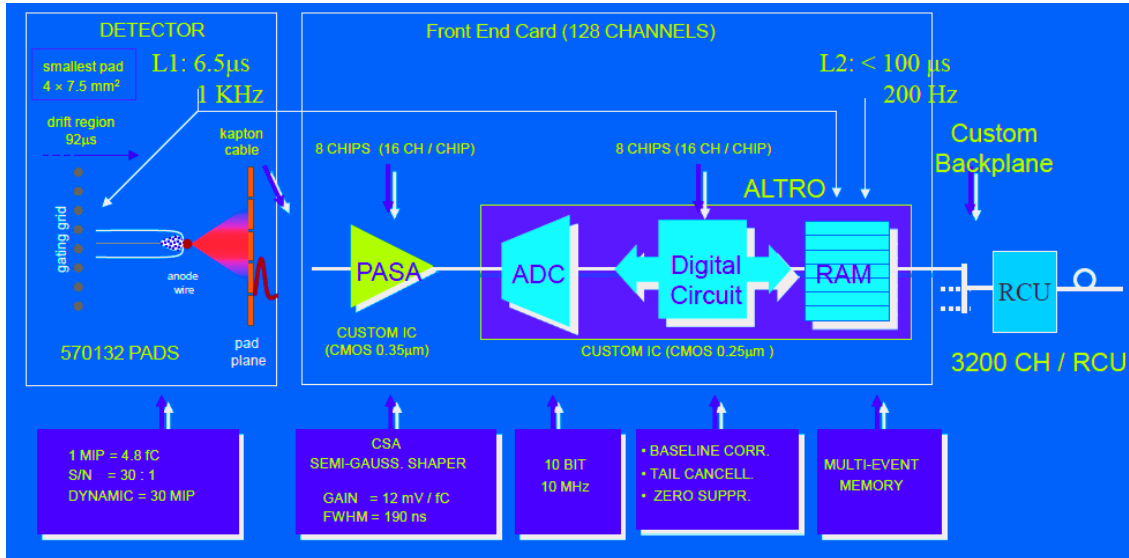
DETECTOR

smallest pad
4 × 7.5 mm²

L1: 6.5µs
1 KHz

drift region
92µs

kapton cable

gating grid

anode wire

570132 PADS

pad plane

Front End Card (128 CHANNELS)

L2: < 100 µs
200 Hz

8 CHIPS (16 CH / CHIP)

8 CHIPS (16 CH / CHIP)

ALTRO

PASA

CUSTOM IC
(CMOS 0.35µm)

ADC

Digital Circuit

RAM

CUSTOM IC (CMOS 0.25µm )

Custom Backplane

RCU

3200 CH / RCU

1 MIP = 4.8 fC
S/N = 30 : 1
DYNAMIC = 30 MIP

CSA
SEMI-GAUSS. SHAPER

GAIN = 12 mV / fC
FWHM = 190 ns

10 BIT
10 MHz

• BASELINE CORR.
• TAIL CANCELL.
• ZERO SUPPR.

MULTI-EVENT
MEMORY